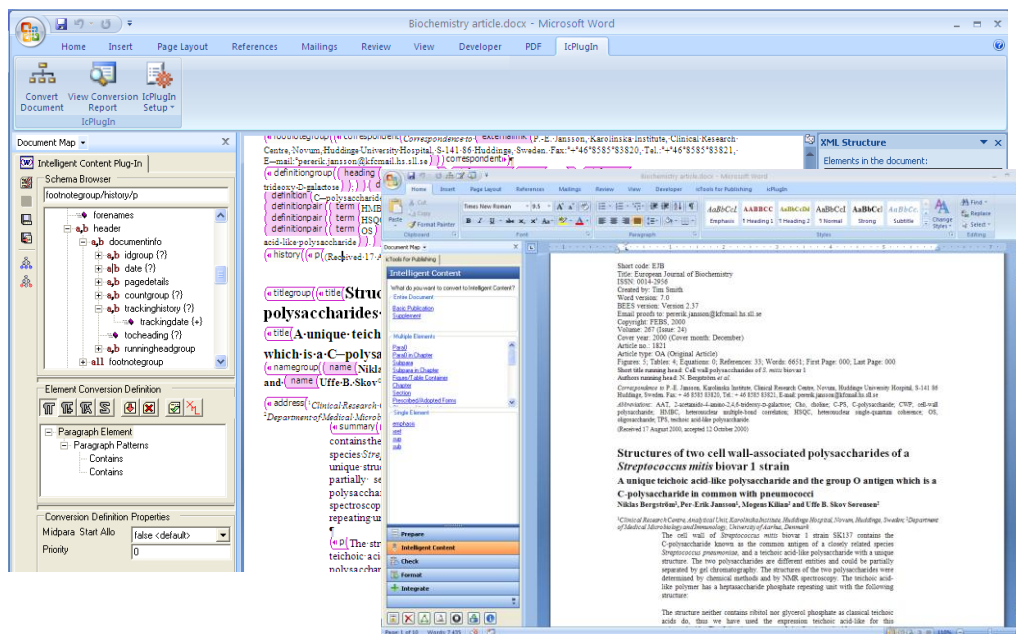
Biochemistry article.docx - Microsoft Word

Home Insert Page Layout References Mailings Review View Developer PDF ICPlugIn

Convert Document View Conversion Report ICPlugIn Setup
ICPlugIn

Document Map
Intelligent Content Plug-In
Schema Browser
footnotegroup/history/p
forenames
header
documentinfo
idgroup {?}
date {?}
pagedetails
countgroup {?}
trackinghistory {?}
trackingdate {+}
tocheading {?}
runningheadgroup
footnotegroup

Element Conversion Definition
Paragraph Element
Paragraph Patterns
Contains
Contains

Conversion Definition Properties
Midpara Start Allo false <default>
Priority 0

footnotegroup correspondence Correspondence to externallink P.-E. Jansson, Karolinska Institute, Clinical Research Centre, Novum, Huddinge University Hospital, S-141 86 Huddinge, Sweden. Fax: +46 8585 83820, Tel.: +46 8585 83821, E-mail: pererik.jansson@kfmail.hs.sll.se correspondent
definitiongroup heading
tridcoxy-D-galactose
definition C-polysaccharide
definitionpair term HMB
definitionpair term HSQC
definitionpair term OS
acid-like polysaccharide
history p Received 17 A
titlegroup title Struc polysaccharides
title A unique teichoi which is a C-polysa
namegroup name Nikla and name Uffe B. Skov
address Clinical Research Department of Medical Microb
summary
contains the species Strep unique struc partially se polysacchar spectroscop repeating u
p The str teichoic aci polysacchar

XML Structure
Elements in the document:

Biochemistry article.docx - Microsoft Word
Home Insert Page Layout References Mailings Review View Developer ICTools for Publishing ICPlugIn
Paste Cut Copy Format Painter Clipboard
Times New Roman 9.5 Font
Paragraph
AaBbCcI Emphasis AaBbCC Heading 1 AaBbCcDd Heading 2 AaBbCcI Normal AaBbCcI Strong AaBbCcI Subtitle Change Styles Styles
Find Replace Select Editing

Document Map
ICTools for Publishing
Intelligent Content
What do you want to convert to Intelligent Content?
Entire Document
Basic Publication
Supplement
Multiple Elements
Para
Para in Chapter
Subpara
Subpara in Chapter
Figure/Table Container
Chapter
Section
Prescribed/Adopted Forms
Single Element
emphasis
xref
sup
sub
Prepare
Intelligent Content
Check
Format
Integrate

Short code: EJB
Title: European Journal of Biochemistry
ISSN: 0014-2956
Created by: Tim Smith
Word version: 7.0
BEES version: Version 2.37
Email proofs to: perenik.jansson@kfmail.hs.sll.se
Copyright: FEBS, 2000
Volume: 267 (Issue: 24)
Cover year: 2000 (Cover month: December)
Article no.: 1821
Article type: OA (Original Article)
Figures: 5; Tables: 4; Equations: 0; References: 33; Words: 6651; First Page: 000; Last Page: 000
Short title running head: Cell wall polysaccharides of S. mitis biovar 1
Authors running head: N. Bergström et al.
Correspondence to P.-E. Jansson, Karolinska Institute, Clinical Research Centre, Novum, Huddinge University Hospital, S-141 86 Huddinge, Sweden. Fax: +46 8585 83820, Tel.: +46 8585 83821, E-mail: perenik.jansson@kfmail.hs.sll.se
Abbreviations: AATGal, 2-acetamido-4-amino-2,4,6-trideoxy-D-galactose; Cho, choline; C-PS, C-polysaccharide; CWP, cell-wall polysaccharide; HMBC, heteronuclear multiple-bond correlation; HSQC, heteronuclear single-quantum coherence; OS, oligosaccharide; TPS, teichoic acid-like polysaccharide
(Received 17 August 2000, accepted 12 October 2000)

Structures of two cell wall-associated polysaccharides of a Streptococcus mitis biovar 1 strain
A unique teichoic acid-like polysaccharide and the group O antigen which is a C-polysaccharide in common with pneumococci
Niklas Bergström¹, Per-Erik Jansson¹, Mogens Kilian² and Uffe B. Skov Sørensen²
¹Clinical Research Centre, Analytical Unit, Karolinska Institute, Huddinge Hospital, Novum, Huddinge, Sweden; ²Department of Medical Microbiology and Immunology, University of Aarhus, Denmark
The cell wall of Streptococcus mitis biovar 1 strain SK137 contains the C-polysaccharide known as the common antigen of a closely related species Streptococcus pneumoniae, and a teichoic acid-like polysaccharide with a unique structure. The two polysaccharides are different entities and could be partially separated by gel chromatography. The structures of the two polysaccharides were determined by chemical methods and by NMR spectroscopy. The teichoic acid-like polymer has a heptasaccharide phosphate repeating unit with the following structure:
The structure neither contains ribitol nor glycerol phosphate as classical teichoic acids do, thus we have used the expression teichoic acid-like for this

Page: 1 of 10 Words: 7,435